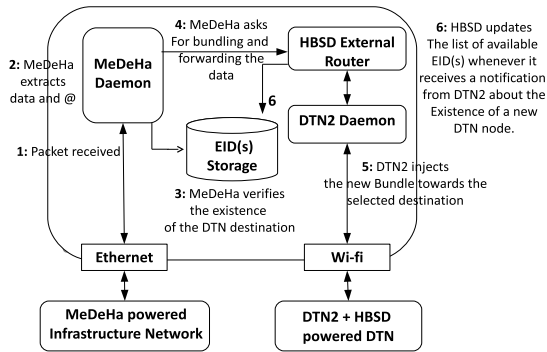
2: MeDeHa extracts data and @

MeDeHa Daemon

4: MeDeHa asks For bundling and forwarding the data

HBSD External Router

6: HBSD updates The list of available EID(s) whenever it receives a notification from DTN2 about the Existence of a new DTN node.

6

EID(s) Storage

DTN2 Daemon

1: Packet received

5: DTN2 injects the new Bundle towards the selected destination

3: MeDeHa verifies the existence of the DTN destination

Ethernet

Wi-fi

MeDeHa powered Infrastructure Network

DTN2 + HBSD powered DTN